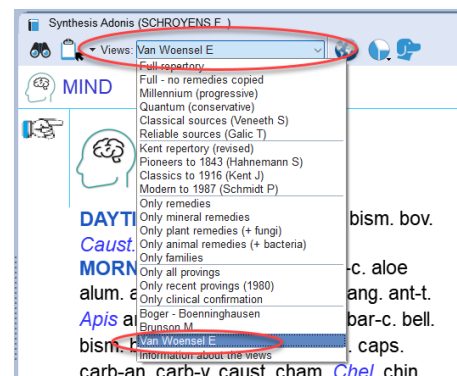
Synthesis Adonis (SCHROYENS F.)

Views: Van Woensel E

MIND

Full repertory
Full - no remedies copied
Millennium (progressive)
Quantum (conservative)
Classical sources (Veneeth S)
Reliable sources (Galic T)
Kent repertory (revised)
Pioneers to 1843 (Hahnemann S)
Classics to 1916 (Kent J)
Modern to 1987 (Schmidt P)
Only remedies
Only mineral remedies
Only plant remedies (+ fungi)
Only animal remedies (+ bacteria)
Only families
Only all provings
Only recent provings (1980)
Only clinical confirmation
Boger - Boenninghausen
Brunson M
Van Woensel E
Information about the views

DAYTI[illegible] bism. bov.
Caust.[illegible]
MORN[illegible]-c. aloe
alum. a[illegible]ang. ant-t.
Apis a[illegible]bar-c. bell.
bism. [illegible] caps.
carb-an. carb-v. caust. cham. Chel. chin.